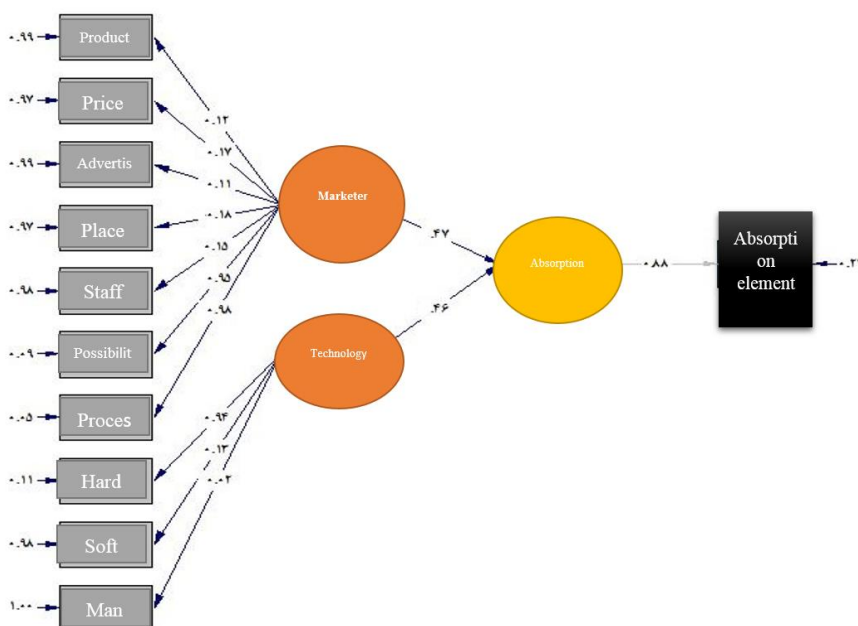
۰.۹۹ Product
۰.۹۷ Price
۰.۹۹ Advertis
۰.۹۷ Place
۰.۹۸ Staff
۰.۰۹ Possibilit
۰.۰۵ Proces
۰.۱۱ Hard
۰.۹۸ Soft
۱.۰۰ Man

۰.۱۲
۰.۱۷
۰.۱۱
۰.۱۸
۰.۱۵
۰.۹۵
۰.۹۸

Marketer
Technology

۰.۹۴
۰.۱۳
۰.۰۲

.۴۷
.۴۶

Absorption

۰.۸۸

Absorption element

۰.۲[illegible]